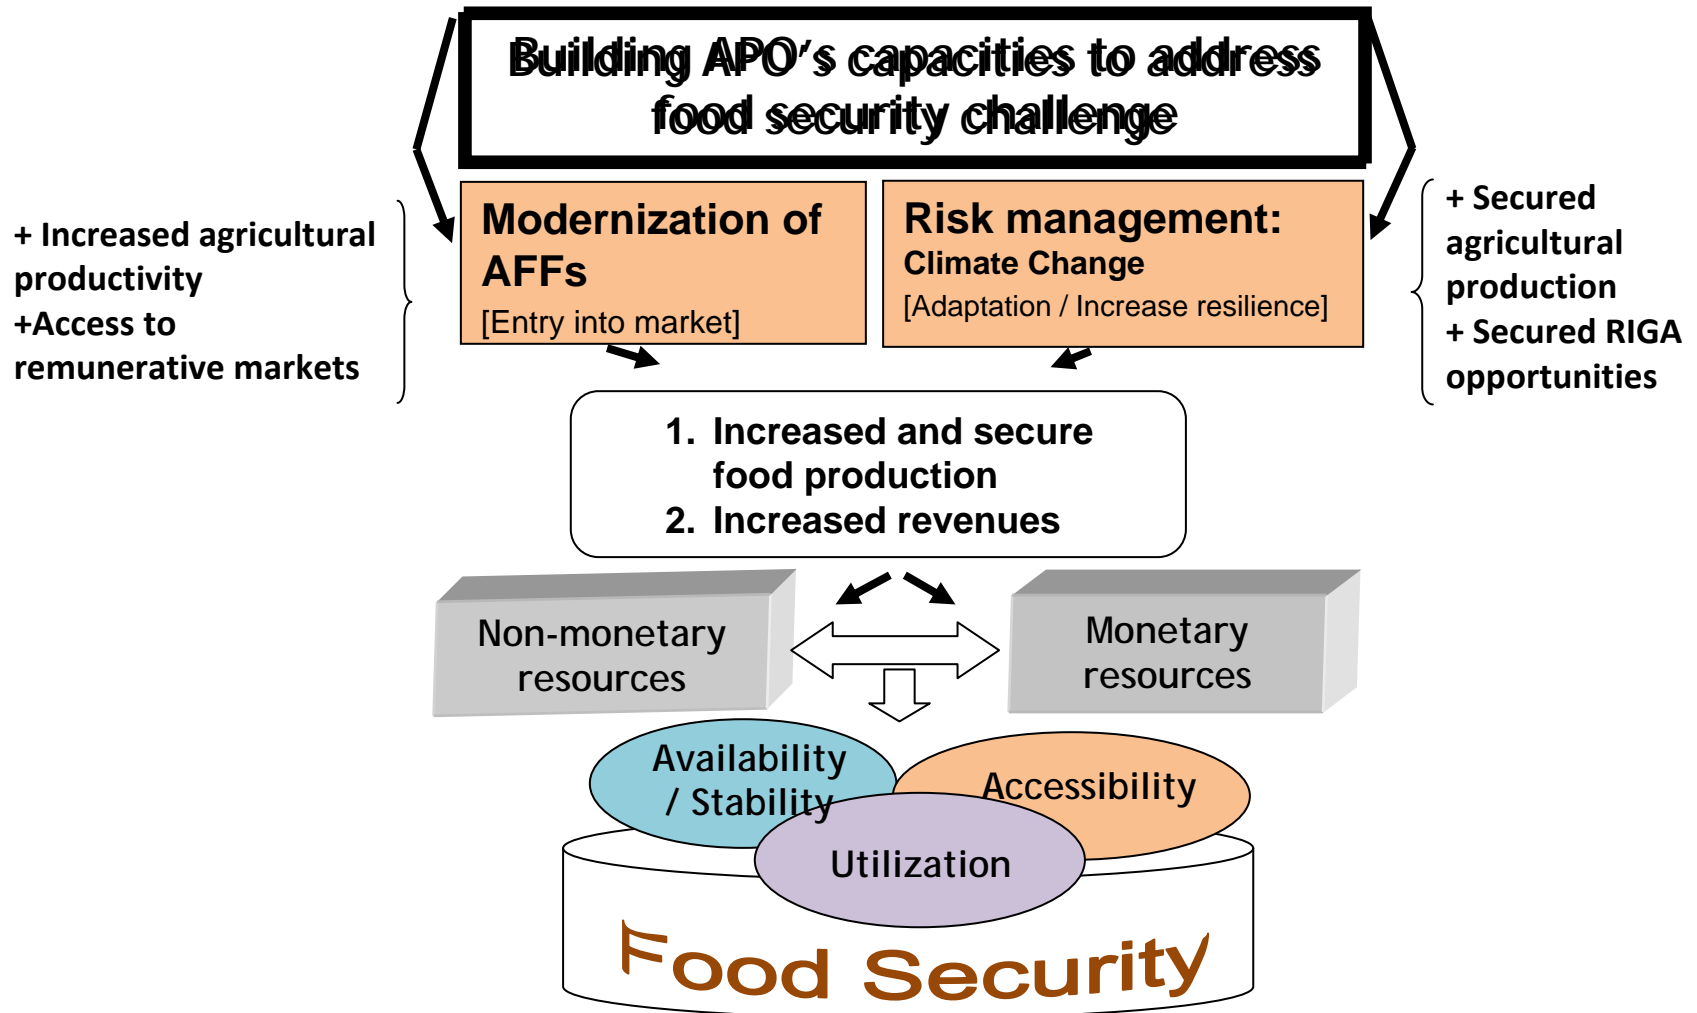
Building APO's capacities to address food security challenge

+ Increased agricultural productivity
+Access to remunerative markets

Modernization of AFFs
[Entry into market]

Risk management:
Climate Change
[Adaptation / Increase resilience]

+ Secured agricultural production
+ Secured RIGA opportunities

1. Increased and secure food production
2. Increased revenues

Non-monetary resources

Monetary resources

Availability / Stability

Accessibility

Utilization

Food Security